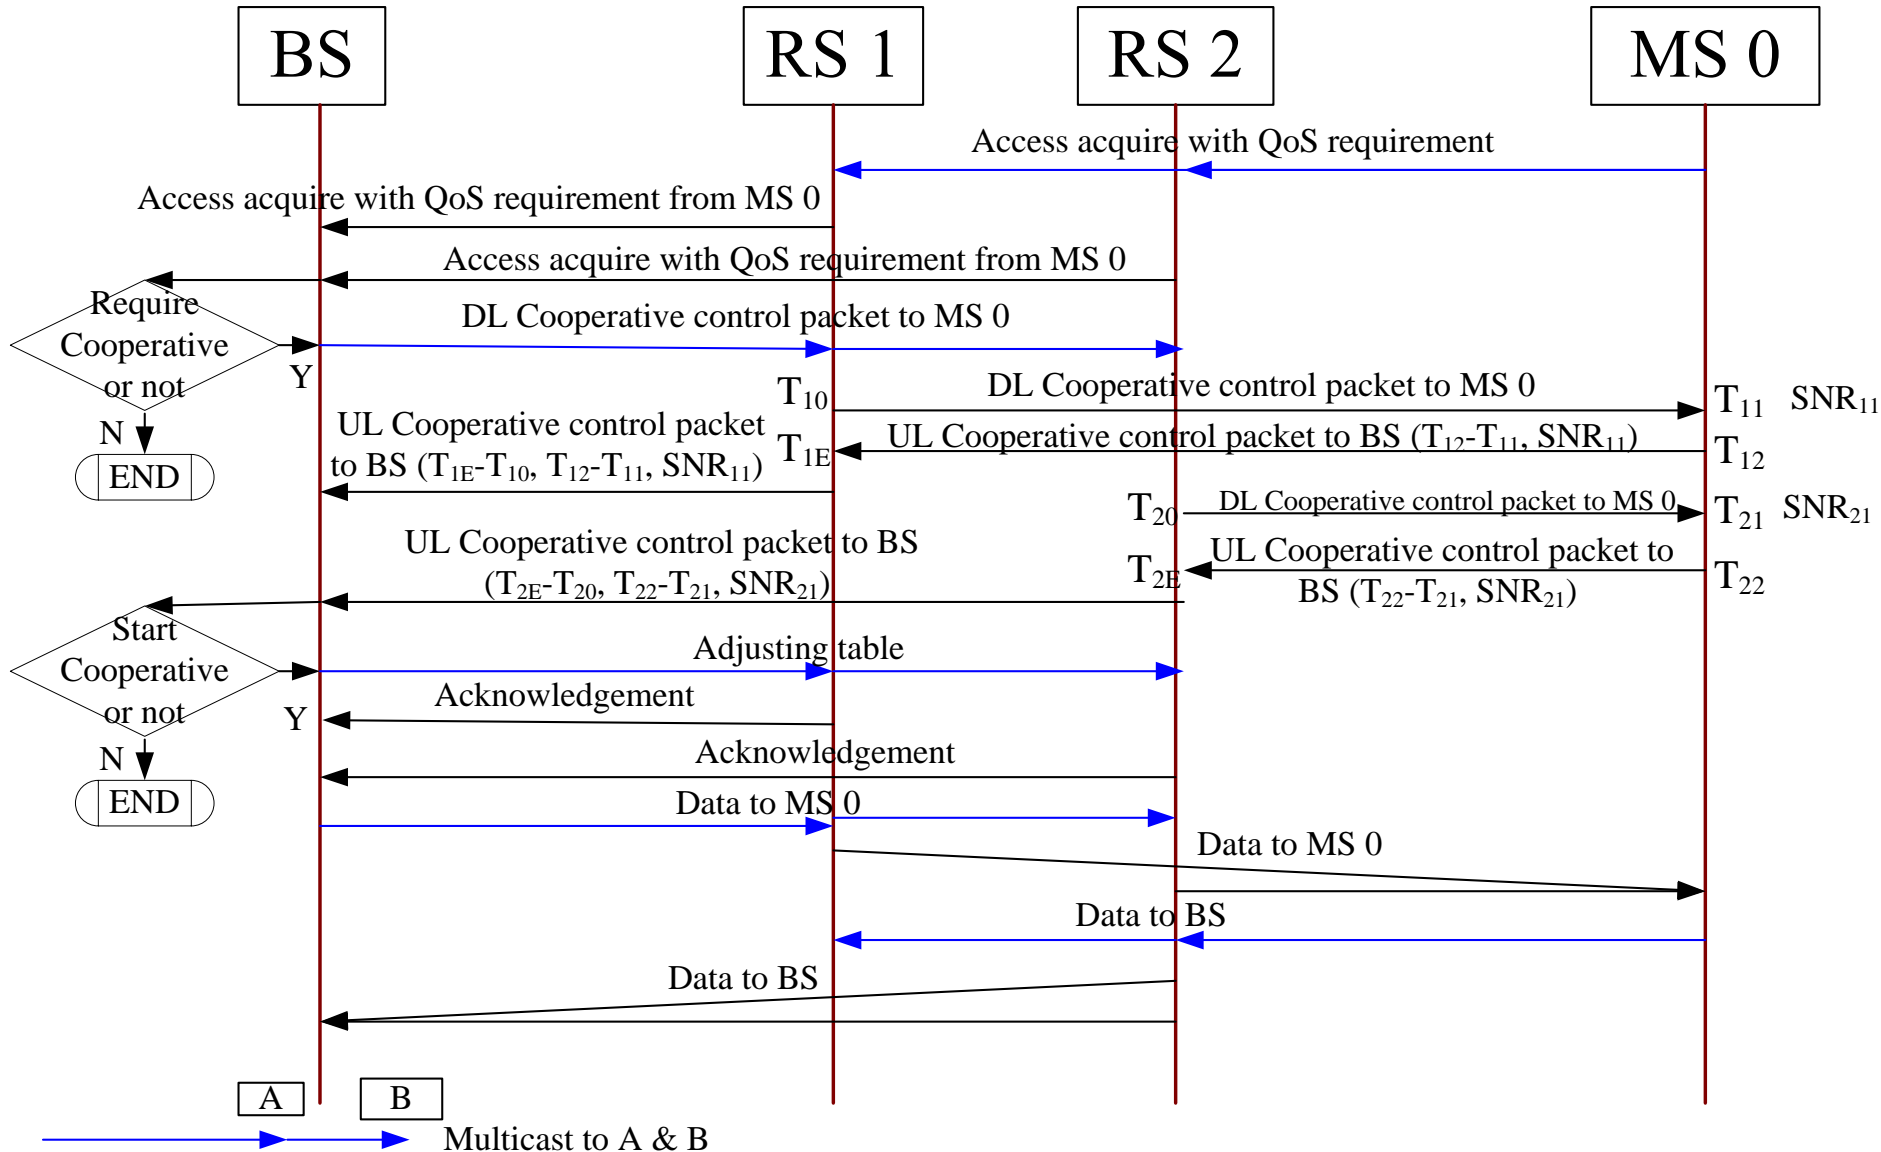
BS

RS 1

RS 2

MS 0

Access acquire with QoS requirement

Access acquire with QoS requirement from MS 0

Access acquire with QoS requirement from MS 0

Require Cooperative or not

DL Cooperative control packet to MS 0

Y

N

END

$T_{10}$

DL Cooperative control packet to MS 0

$T_{11}$ $SNR_{11}$

UL Cooperative control packet to BS ($T_{1E}$-$T_{10}$, $T_{12}$-$T_{11}$, $SNR_{11}$)

$T_{1E}$

UL Cooperative control packet to BS ($T_{12}$-$T_{11}$, $SNR_{11}$)

$T_{12}$

$T_{20}$

DL Cooperative control packet to MS 0

$T_{21}$ $SNR_{21}$

UL Cooperative control packet to BS ($T_{2E}$-$T_{20}$, $T_{22}$-$T_{21}$, $SNR_{21}$)

$T_{2E}$

UL Cooperative control packet to BS ($T_{22}$-$T_{21}$, $SNR_{21}$)

$T_{22}$

Start Cooperative or not

Adjusting table

Acknowledgement

Y

N

END

Acknowledgement

Data to MS 0

Data to MS 0

Data to BS

Data to BS

A

B

Multicast to A & B